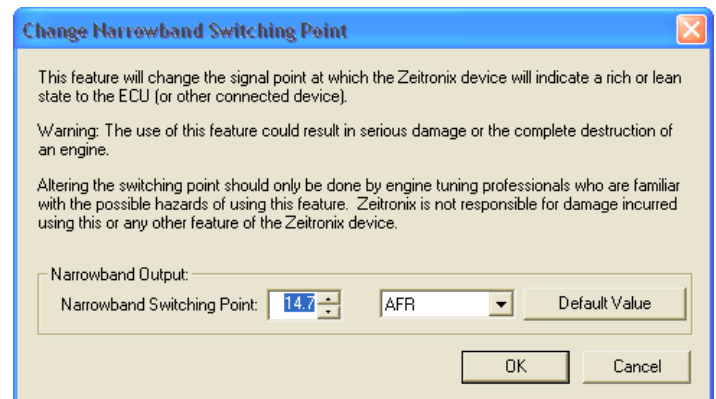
Change Narrowband Switching Point

This feature will change the signal point at which the Zeitronix device will indicate a rich or lean state to the ECU (or other connected device).

Warning: The use of this feature could result in serious damage or the complete destruction of an engine.

Altering the switching point should only be done by engine tuning professionals who are familiar with the possible hazards of using this feature. Zeitronix is not responsible for damage incurred using this or any other feature of the Zeitronix device.

Narrowband Output:

Narrowband Switching Point: 14.7

AFR

Default Value

OK

Cancel